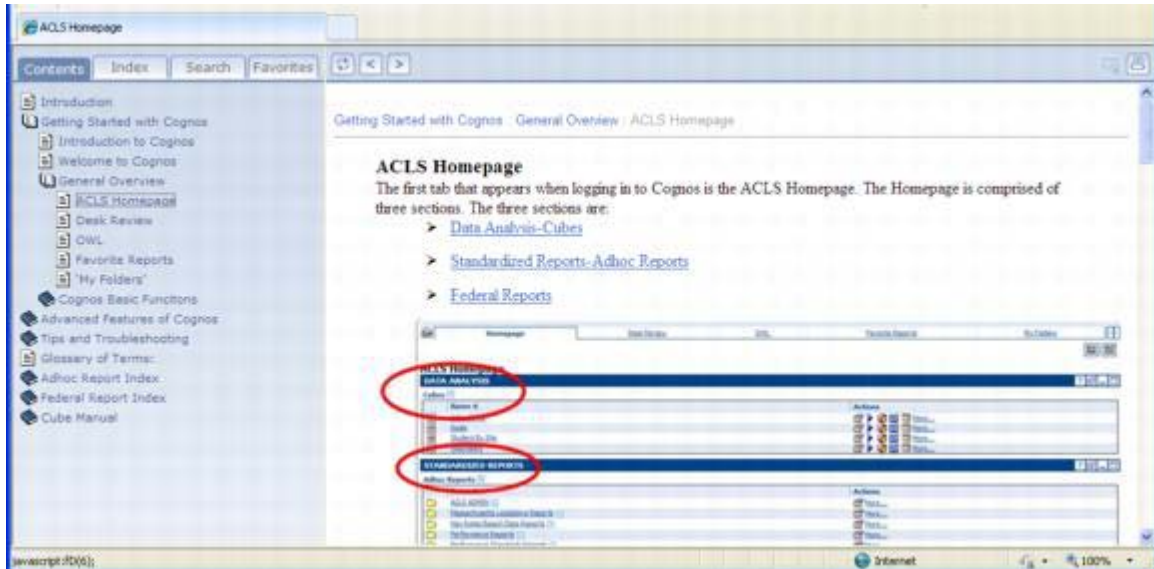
ACLS Homepage

Contents | Index | Search | Favorites

Introduction
Getting Started with Cognos
Introduction to Cognos
Welcome to Cognos
General Overview
ACLS Homepage
Desk Review
OWL
Favorite Reports
"My Folders"
Cognos Basic Functions
Advanced Features of Cognos
Tips and Troubleshooting
Glossary of Terms:
Adhoc Report Index
Federal Report Index
Cube Manual

Getting Started with Cognos : General Overview : ACLS Homepage

ACLS Homepage

The first tab that appears when logging in to Cognos is the ACLS Homepage. The Homepage is comprised of three sections. The three sections are:

➤ Data Analysis-Cubes

➤ Standardized Reports-Adhoc Reports

➤ Federal Reports

Homepage | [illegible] | OWL | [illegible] | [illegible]

ACLS Homepage
DATA ANALYSIS
Cubes
Name | Actions
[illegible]
STANDARDIZED REPORTS
Adhoc Reports
Actions
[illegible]

javascript:fD(6);

Internet

100%